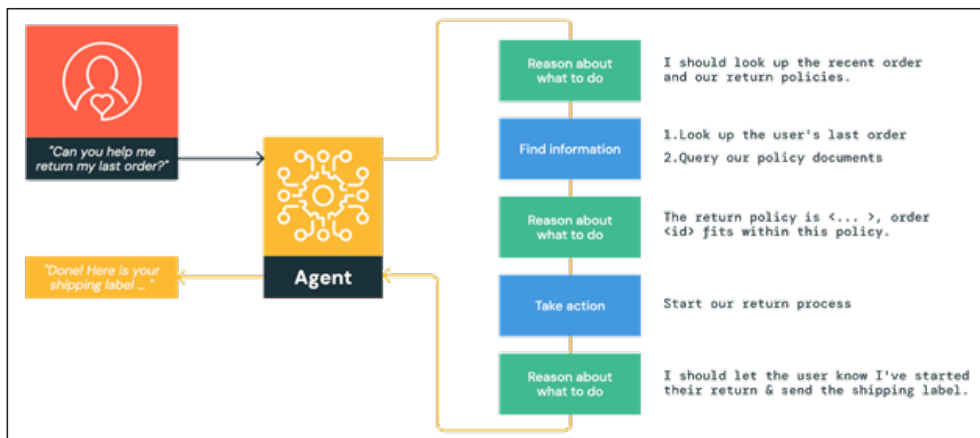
"Can you help me return my last order?"

Agent

"Done! Here is your shipping label ... "

Reason about what to do

I should look up the recent order and our return policies.

Find information

1.Look up the user's last order

2.Query our policy documents

Reason about what to do

The return policy is <... >, order <id> fits within this policy.

Take action

Start our return process

Reason about what to do

I should let the user know I've started their return & send the shipping label.